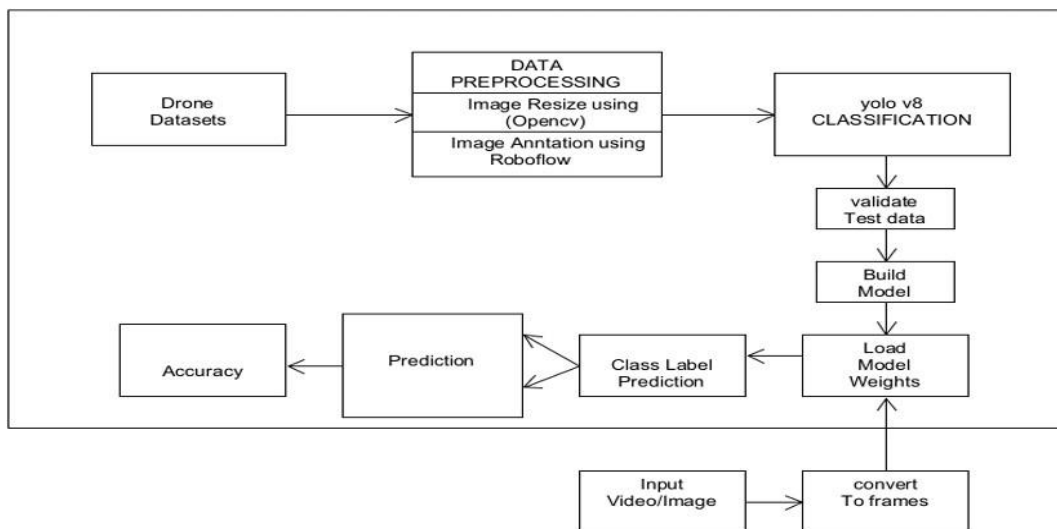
Drone Datasets

DATA PREPROCESSING

Image Resize using (Opencv)

Image Anntation using Roboflow

yolo v8 CLASSIFICATION

validate Test data

Build Model

Load Model Weights

Class Label Prediction

Prediction

Accuracy

Input Video/Image

convert To frames